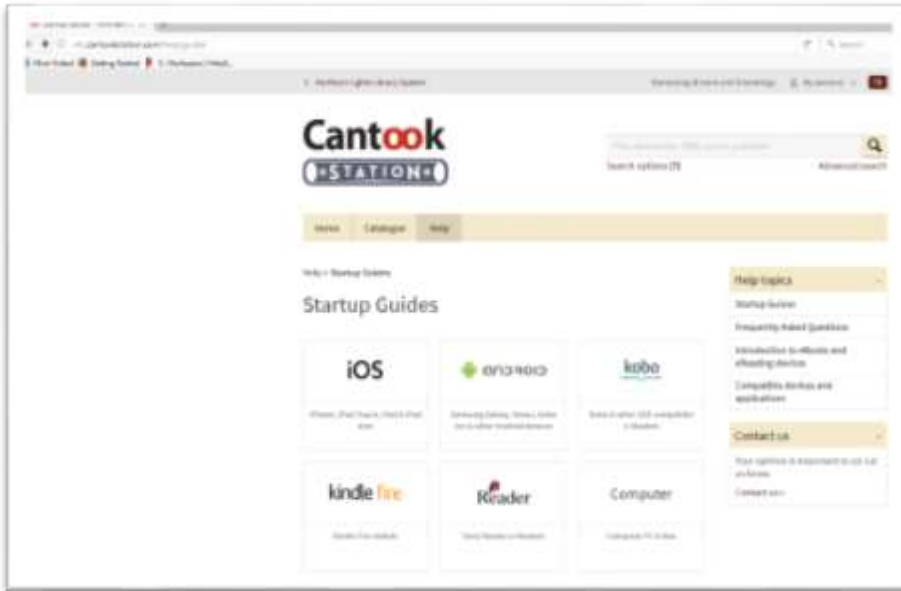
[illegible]

Most Visited  Getting Started  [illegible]

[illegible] Library System

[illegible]  My account

Cantook STATION

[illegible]

Search options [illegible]  Advanced search

Home  Catalogue  Help

Help > Startup Guides

Startup Guides

iOS

iPhone, iPad Touch, iPad & iPad mini

android

Samsung Galaxy, Nexus, Kobo Arc & other Android devices

kobo

Kobo & other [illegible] compatible e-Readers

kindle fire

Kindle Fire tablets

Reader

Sony Reader e-Readers

Computer

Computer PC & Mac

Help topics

Startup Guides

Frequently Asked Questions

Introduction to eBooks and eReading devices

Compatible devices and applications

Contact us

Your opinion is important to us: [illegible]

Contact us »